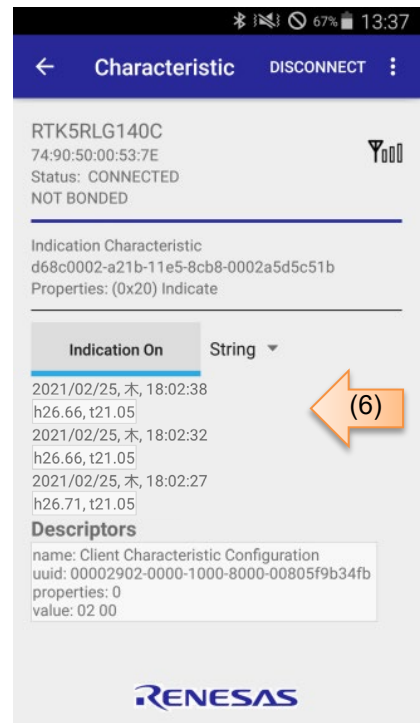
67% 13:37

Characteristic DISCONNECT

RTK5RLG140C
74:90:50:00:53:7E
Status: CONNECTED
NOT BONDED

Indication Characteristic
d68c0002-a21b-11e5-8cb8-0002a5d5c51b
Properties: (0x20) Indicate

Indication On

String

2021/02/25, 木, 18:02:38
h26.66, t21.05
2021/02/25, 木, 18:02:32
h26.66, t21.05
2021/02/25, 木, 18:02:27
h26.71, t21.05

(6)

Descriptors

name: Client Characteristic Configuration
uuid: 00002902-0000-1000-8000-00805f9b34fb
properties: 0
value: 02 00

RENESAS